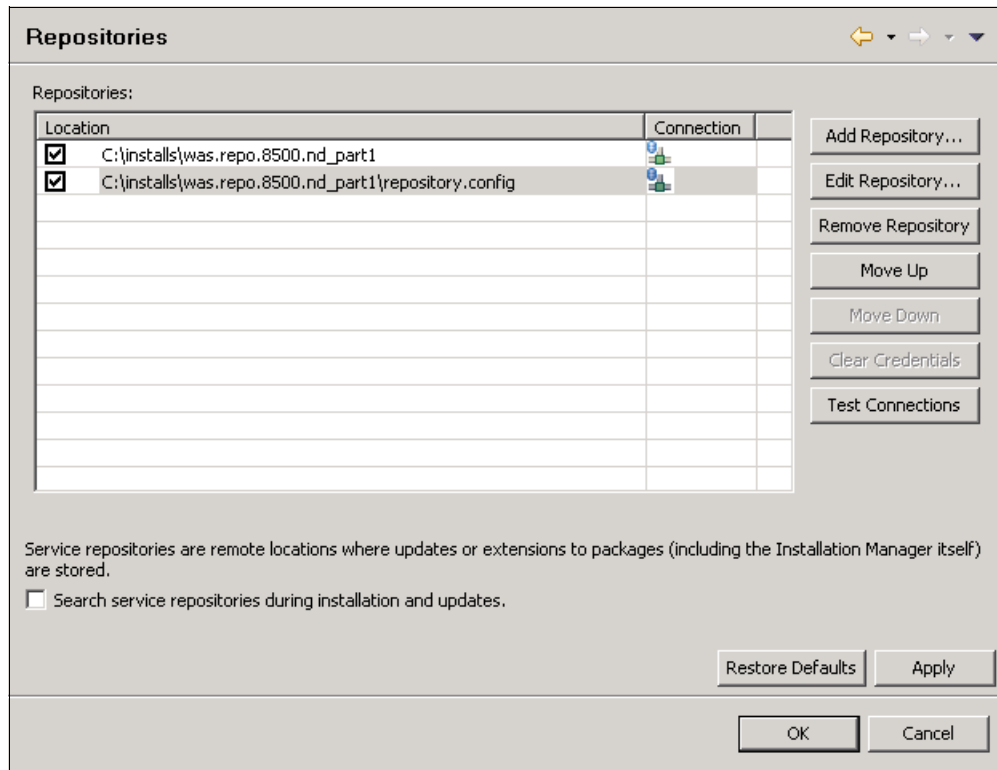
Repositories

Repositories:

| Location | Connection |  |
|---|---|---|
| C:\installs\was.repo.8500.nd_part1 |  |  |
| C:\installs\was.repo.8500.nd_part1\repository.config |  |  |

Add Repository...
Edit Repository...
Remove Repository
Move Up
Move Down
Clear Credentials
Test Connections

Service repositories are remote locations where updates or extensions to packages (including the Installation Manager itself) are stored.

Search service repositories during installation and updates.

Restore Defaults
Apply

OK
Cancel